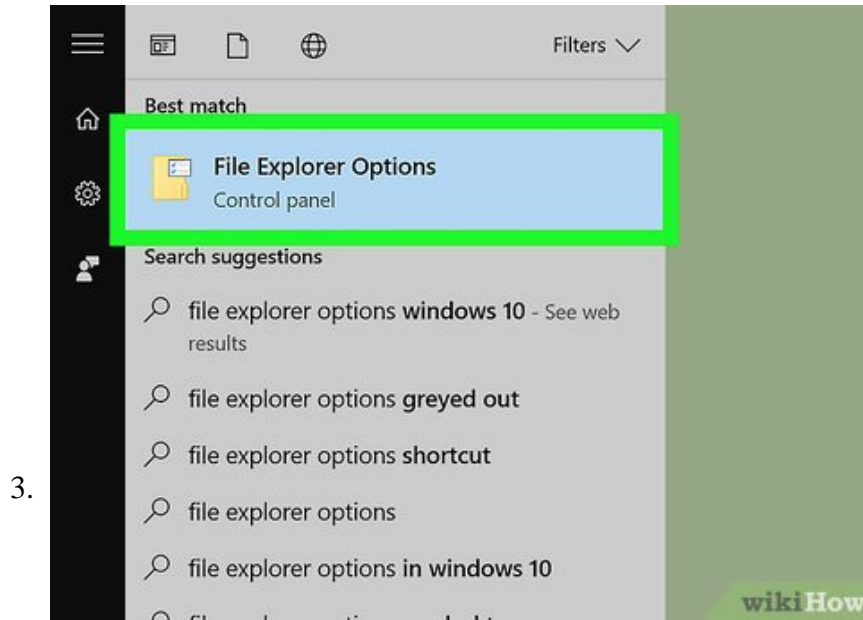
3.

Filters

Best match

File Explorer Options
Control panel

Search suggestions

file explorer options windows 10 - See web results

file explorer options greyed out

file explorer options shortcut

file explorer options

file explorer options in windows 10

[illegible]

wikiHow